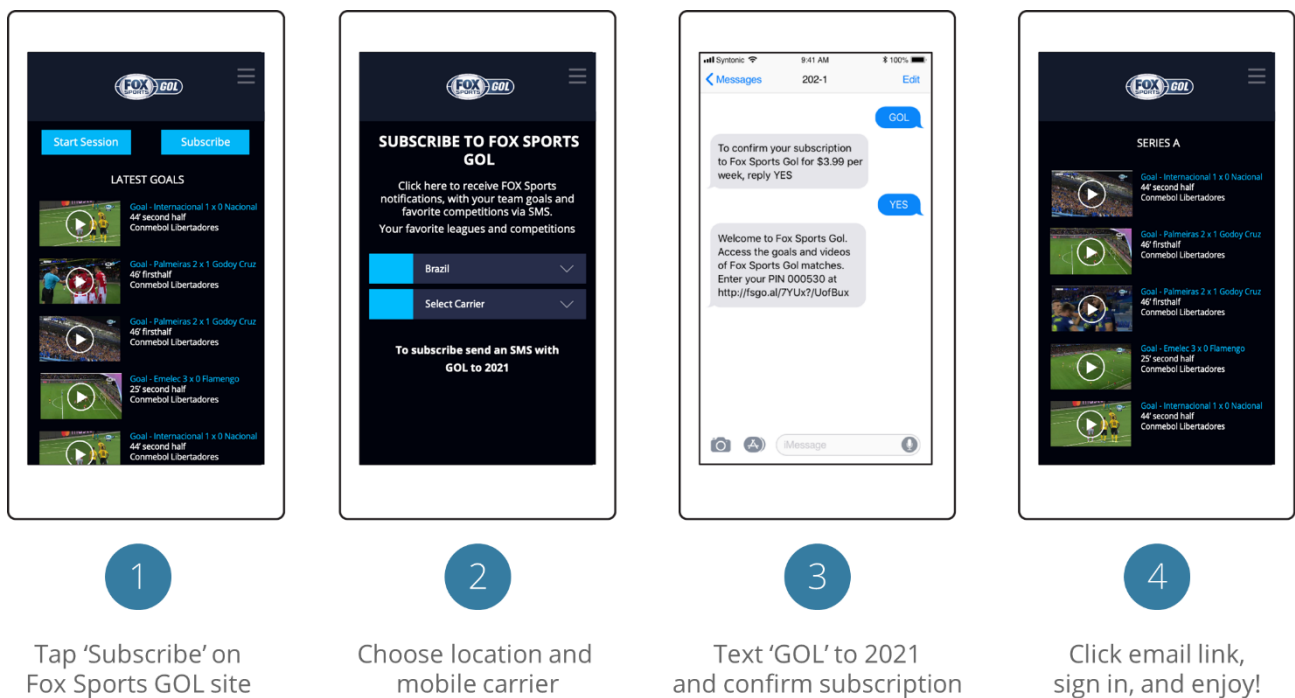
FOX SPORTS GOL

Start Session
Subscribe

LATEST GOALS

Goal - Internacional 1 x 0 Nacional
44' second half
Conmebol Libertadores

Goal - Palmeiras 2 x 1 Godoy Cruz
46' firsthalf
Conmebol Libertadores

Goal - Palmeiras 2 x 1 Godoy Cruz
46' firsthalf
Conmebol Libertadores

Goal - Emelec 3 x 0 Flamengo
25' second half
Conmebol Libertadores

Goal - Internacional 1 x 0 Nacional
44' second half
Conmebol Libertadores

FOX SPORTS GOL

SUBSCRIBE TO FOX SPORTS GOL

Click here to receive FOX Sports notifications, with your team goals and favorite competitions via SMS.

Your favorite leagues and competitions

Brazil

Select Carrier

To subscribe send an SMS with GOL to 2021

Syntonic 9:41 AM 100%

Messages 202-1 Edit

GOL

To confirm your subscription to Fox Sports Gol for $3.99 per week, reply YES

YES

Welcome to Fox Sports Gol. Access the goals and videos of Fox Sports Gol matches. Enter your PIN 000530 at http://fsgo.al/7YUx?/UofBux

iMessage

FOX SPORTS GOL

SERIES A

Goal - Internacional 1 x 0 Nacional
44' second half
Conmebol Libertadores

Goal - Palmeiras 2 x 1 Godoy Cruz
46' firsthalf
Conmebol Libertadores

Goal - Palmeiras 2 x 1 Godoy Cruz
46' firsthalf
Conmebol Libertadores

Goal - Emelec 3 x 0 Flamengo
25' second half
Conmebol Libertadores

Goal - Internacional 1 x 0 Nacional
44' second half
Conmebol Libertadores

1
Tap 'Subscribe' on Fox Sports GOL site

2
Choose location and mobile carrier

3
Text 'GOL' to 2021 and confirm subscription

4
Click email link, sign in, and enjoy!